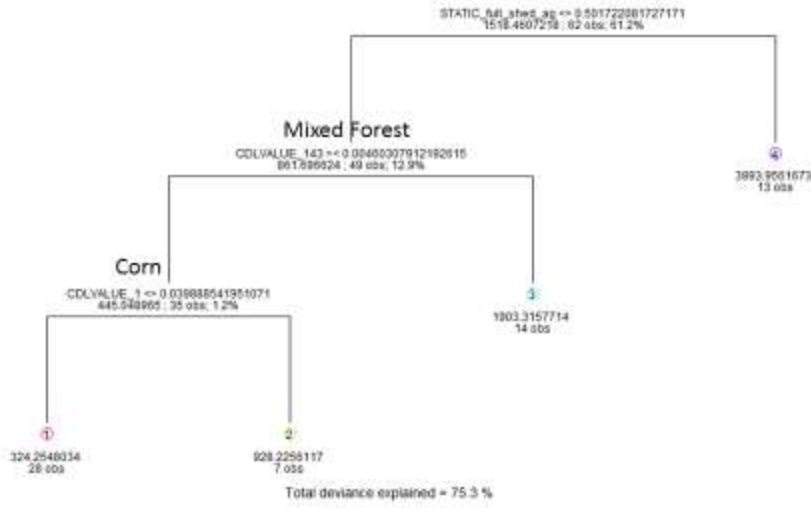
STATIC_full_shed_ag <= 0.501722081727171
1518.4607218 ; 82 obs; 61.2%

Mixed Forest
CDLVALUE_143 <= 0.00460307912192615
861.686824 ; 49 obs; 12.9%

4
3893.9551673
13 obs

Corn
CDLVALUE_1 <= 0.039888541951071
445.048865 ; 35 obs; 1.2%

3
1903.3157714
14 obs

1
324.2548034
28 obs

2
928.2256117
7 obs

Total deviance explained = 75.3 %